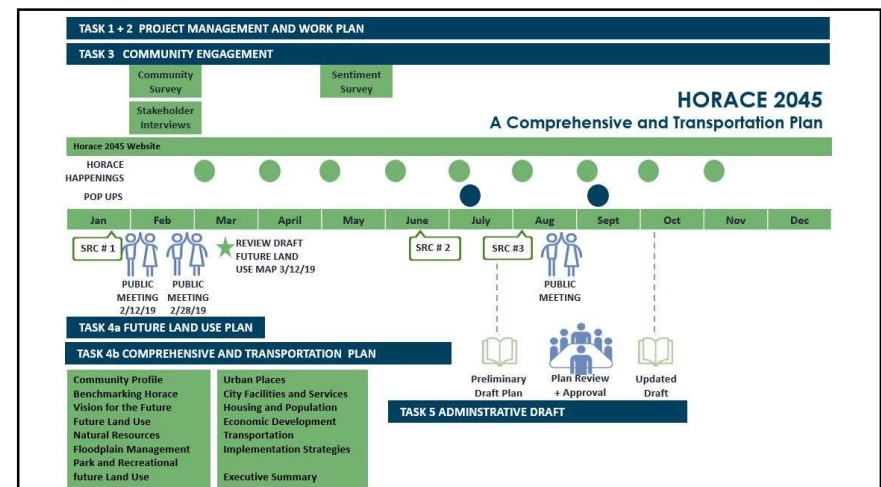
TASK 1 + 2 PROJECT MANAGEMENT AND WORK PLAN

TASK 3 COMMUNITY ENGAGEMENT

Community Survey

Stakeholder Interviews

Sentiment Survey

HORACE 2045
A Comprehensive and Transportation Plan

Horace 2045 Website

HORACE HAPPENINGS

POP UPS

| Jan | Feb | Mar | April | May | June | July | Aug | Sept | Oct | Nov | Dec |
|---|---|---|---|---|---|---|---|---|---|---|---|

SRC # 1

PUBLIC MEETING 2/12/19

PUBLIC MEETING 2/28/19

REVIEW DRAFT FUTURE LAND USE MAP 3/12/19

SRC # 2

SRC #3

PUBLIC MEETING

TASK 4a FUTURE LAND USE PLAN

TASK 4b COMPREHENSIVE AND TRANSPORTATION PLAN

Preliminary Draft Plan

Plan Review + Approval

Updated Draft

Community Profile
Benchmarking Horace
Vision for the Future
Future Land Use
Natural Resources
Floodplain Management
Park and Recreational
future Land Use

Urban Places
City Facilities and Services
Housing and Population
Economic Development
Transportation
Implementation Strategies

Executive Summary

TASK 5 ADMINSTRATIVE DRAFT